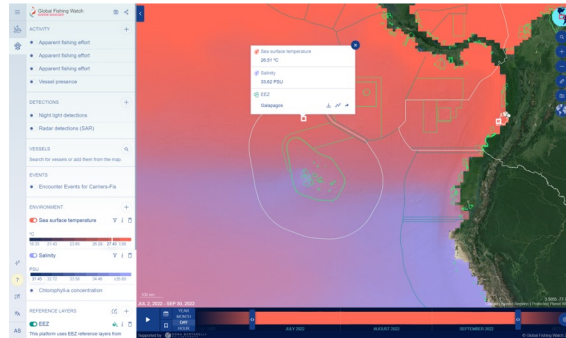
Global Fishing Watch

ACTIVITY

Apparent fishing effort

Apparent fishing effort

Apparent fishing effort

Vessel presence

DETECTIONS

Night light detections

Radar detections (SAR)

VESSELS

Search for vessels or add them from the map.

EVENTS

Encounter Events for Carriers-Fis

ENVIRONMENT

Sea surface temperature

°C

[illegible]

Salinity

PSU

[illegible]

Chlorophyll-a concentration

REFERENCE LAYERS

EEZ

This platform uses EEZ reference layers from

Sea surface temperature

26.51 °C

Salinity

33.62 PSU

EEZ

Galapagos

JUL 2, 2022 - SEP 30, 2022

JULY 2022

AUGUST 2022

SEPTEMBER 2022

DAY

© Global Fishing Watch

AS